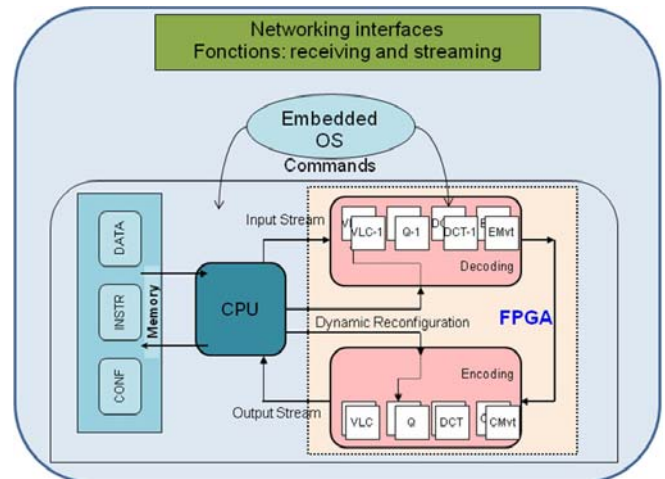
Networking interfaces
Fonctions: receiving and streaming

Embedded OS

Commands

Input Stream

DATA

INSTR

Memory

CONF

CPU

VLC-1

Q-1

DCT-1

EMvt

Decoding

Dynamic Reconfiguration

FPGA

Encoding

Output Stream

VLC

Q

DCT

CMvt